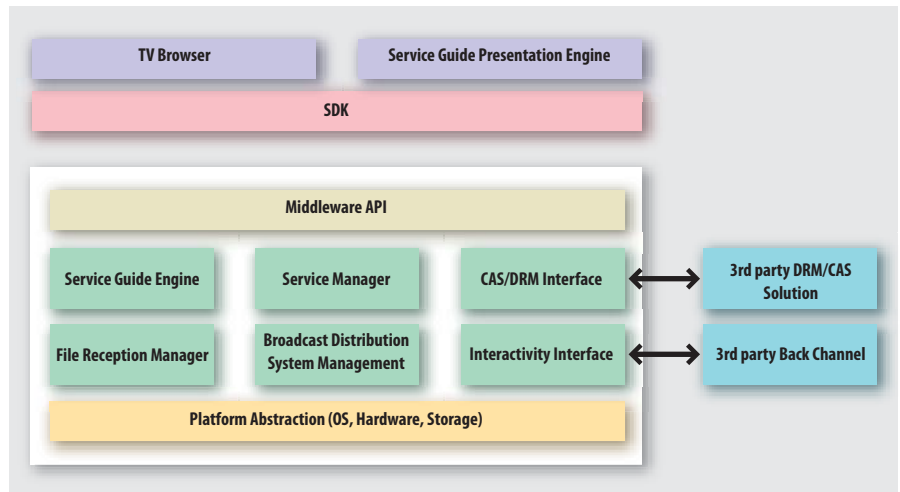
TV Browser

Service Guide Presentation Engine

SDK

Middleware API

Service Guide Engine

Service Manager

CAS/DRM Interface

3rd party DRM/CAS Solution

File Reception Manager

Broadcast Distribution System Management

Interactivity Interface

3rd party Back Channel

Platform Abstraction (OS, Hardware, Storage)